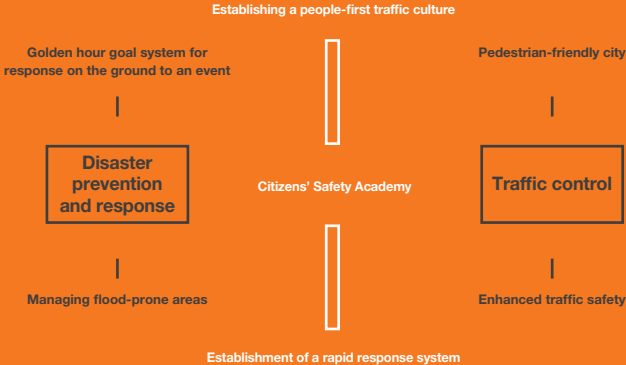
Establishing a people-first traffic culture

Golden hour goal system for response on the ground to an event

Pedestrian-friendly city

Disaster prevention and response

Citizens' Safety Academy

Traffic control

Managing flood-prone areas

Enhanced traffic safety

Establishment of a rapid response system